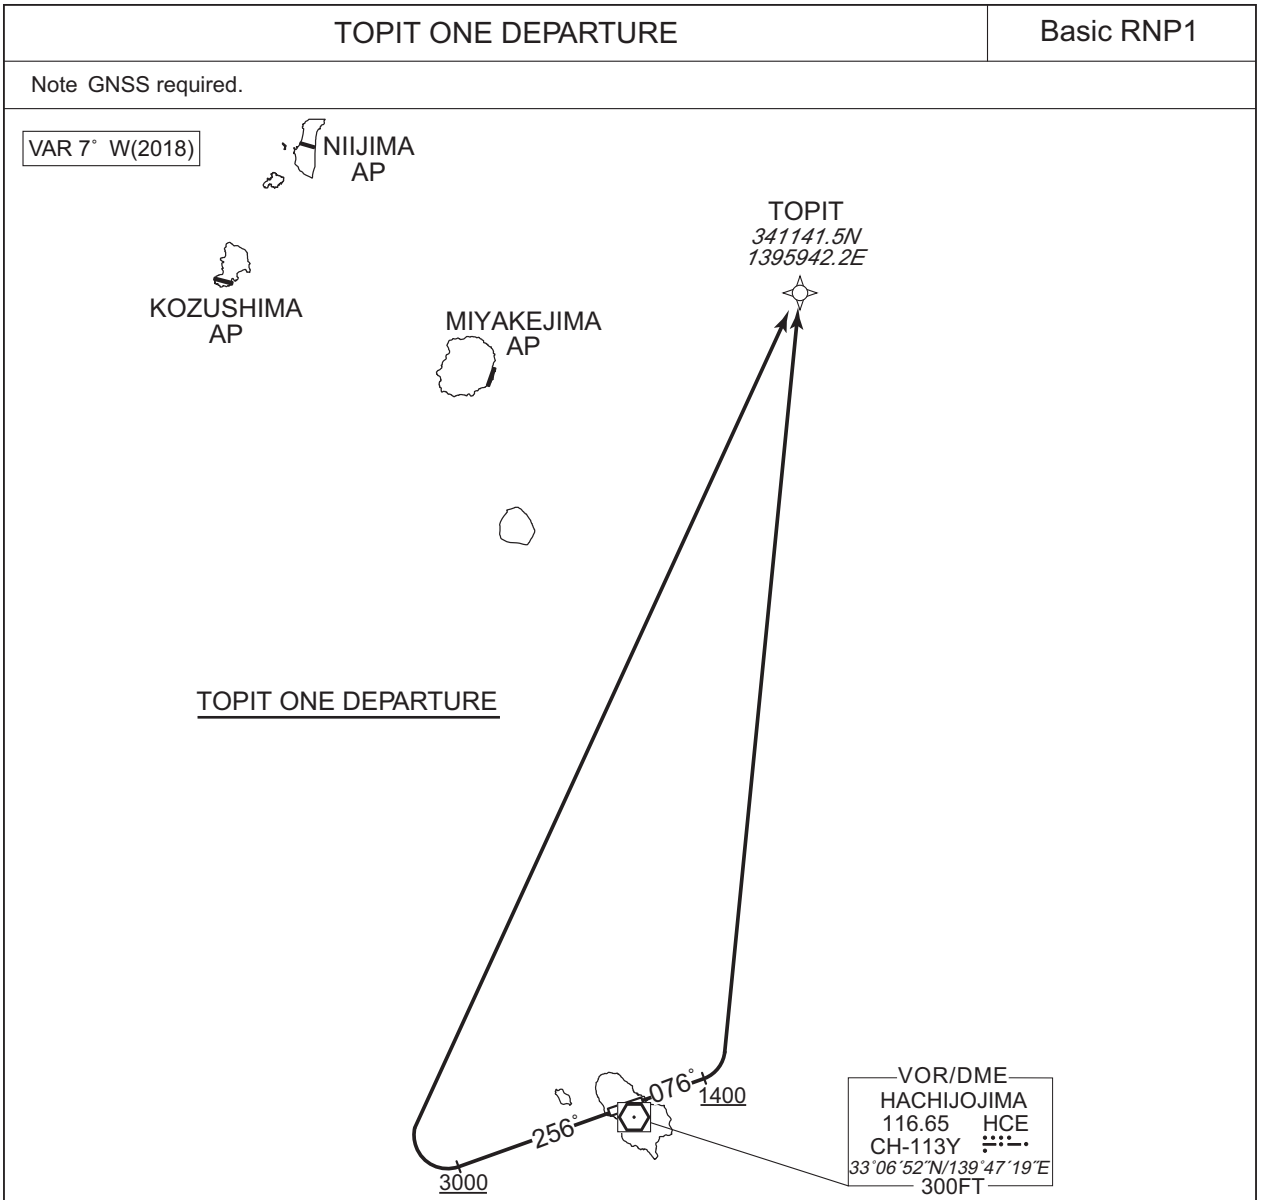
TOPIT ONE DEPARTURE

Basic RNP1

Note GNSS required.

VAR 7° W(2018)

NIIJIMA AP

KOZUSHIMA AP

MIYAKEJIMA AP

TOPIT
341141.5N
1395942.2E

TOPIT ONE DEPARTURE

076°

1400

256°

3000

VOR/DME
HACHIJOJIMA
116.65 HCE
CH-113Y
33°06′52″N/139°47′19″E
300FT